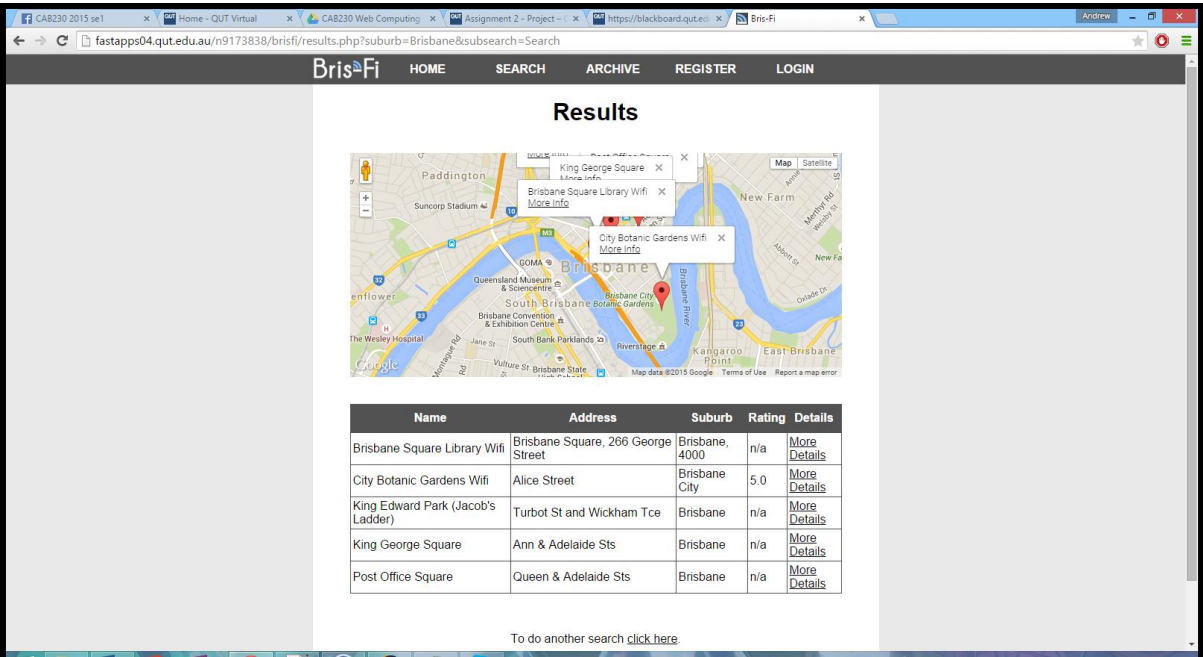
CAB230 2015 se1 ×
Home - QUT Virtual ×
CAB230 Web Computing ×
Assignment 2 - Project ×
https://blackboard.qut.ed ×
Bris-Fi ×
Andrew
fastapps04.qut.edu.au/n9173838/brisfi/results.php?suburb=Brisbane&subsearch=Search

Bris-Fi HOME SEARCH ARCHIVE REGISTER LOGIN

Results

Map Satellite
More Info
Post Office Square
King George Square
More Info
Brisbane Square Library Wifi
More Info
City Botanic Gardens Wifi
More Info
Paddington
Suncorp Stadium
New Farm
Merthyr Rd
GOMA
Brisbane
Queensland Museum & Sciencentre
South Brisbane
Brisbane City Botanic Gardens
Brisbane River
Brisbane Convention & Exhibition Centre
South Bank Parklands
Riverstage
Kangaroo Point
East Brisbane
Oxlade Dr
New Fa
enflower
The Wesley Hospital
Jane St
Vulture St
Brisbane State High School
Google
Map data ©2015 Google Terms of Use Report a map error

| Name | Address | Suburb | Rating | Details |
|---|---|---|---|---|
| Brisbane Square Library Wifi | Brisbane Square, 266 George Street | Brisbane, 4000 | n/a | More Details |
| City Botanic Gardens Wifi | Alice Street | Brisbane City | 5.0 | More Details |
| King Edward Park (Jacob's Ladder) | Turbot St and Wickham Tce | Brisbane | n/a | More Details |
| King George Square | Ann & Adelaide Sts | Brisbane | n/a | More Details |
| Post Office Square | Queen & Adelaide Sts | Brisbane | n/a | More Details |

To do another search click here.